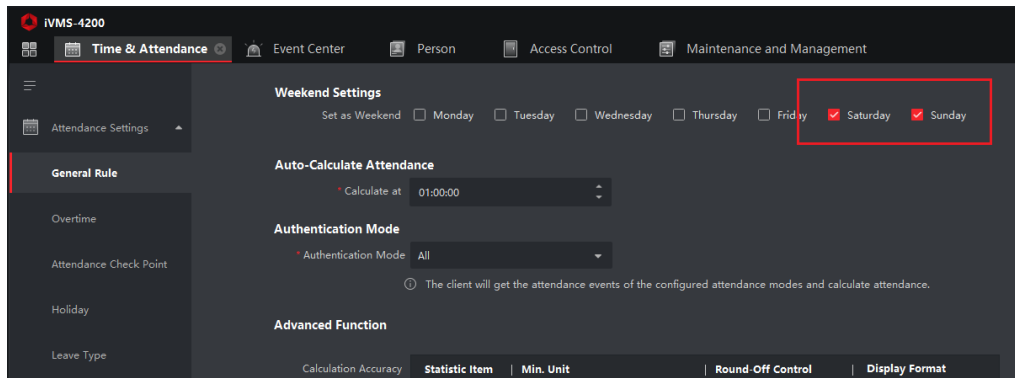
iVMS-4200

Time & Attendance

Event Center

Person

Access Control

Maintenance and Management

Attendance Settings

General Rule

Overtime

Attendance Check Point

Holiday

Leave Type

Weekend Settings

Set as Weekend Monday Tuesday Wednesday Thursday Friday Saturday Sunday

Auto-Calculate Attendance

* Calculate at 01:00:00

Authentication Mode

* Authentication Mode All

The client will get the attendance events of the configured attendance modes and calculate attendance.

Advanced Function

Calculation Accuracy

| Statistic Item | Min. Unit | Round-Off Control | Display Format |
|---|---|---|---|